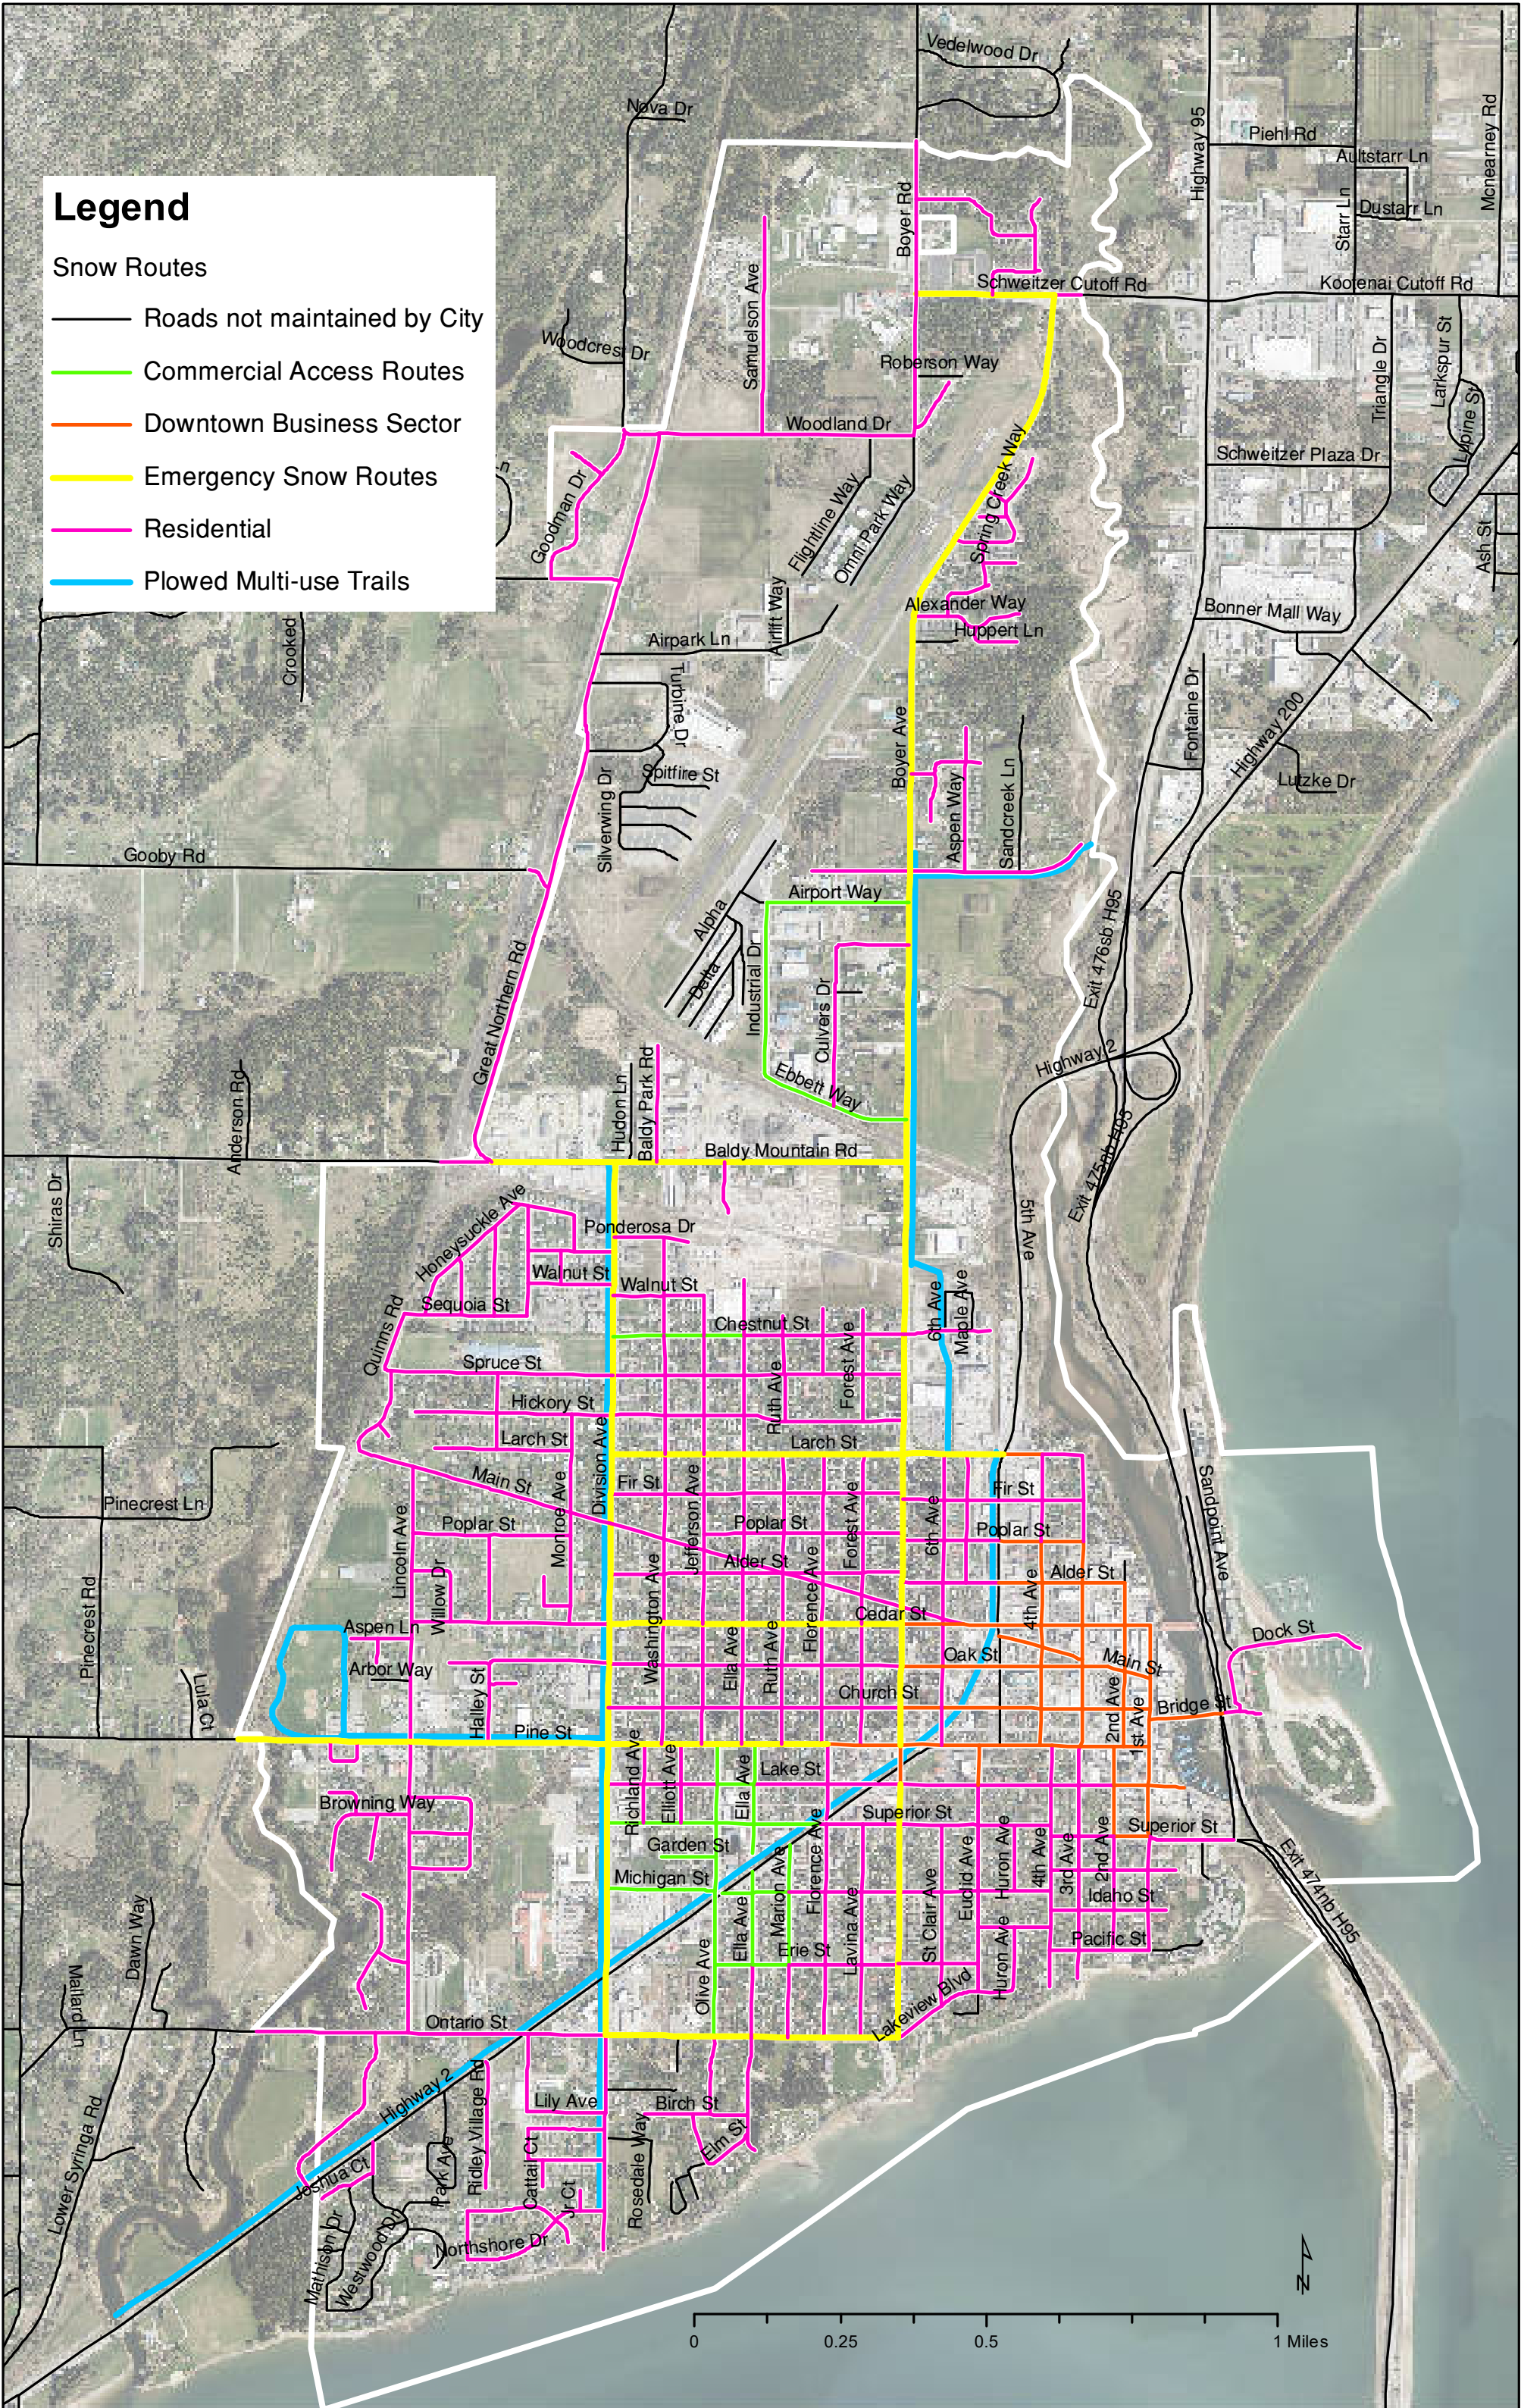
Legend

Snow Routes

Roads not maintained by City

Commercial Access Routes

Downtown Business Sector

Emergency Snow Routes

Residential

Plowed Multi-use Trails

Vedelwood Dr
Nova Dr
Piehl Rd
Aultstarr Ln
Dustarr Ln
Starr Ln
Highway 95
Mcnearney Rd
Boyer Rd
Schweitzer Cutoff Rd
Kootenai Cutoff Rd
Samuelson Ave
Woodcrest Dr
Roberson Way
Woodland Dr
Triangle Dr
Larkspur St
Lupine St
Schweitzer Plaza Dr
Goodman Dr
Flightline Way
Omni Park Way
Spring Creek Way
Ash St
Alexander Way
Huppert Ln
Bonner Mall Way
Crooked
Airpark Ln
Airlift Way
Turbine Dr
Fontaine Dr
Highway 200
Boyer Ave
Spitfire St
Silverwing Dr
Aspen Way
Sandcreek Ln
Lutzke Dr
Gooby Rd
Airport Way
Alpha
Delta
Industrial Dr
Culvers Dr
Exit 476sb H95
Great Northern Rd
Highway 2
Anderson Rd
Hudon Ln
Baldy Park Rd
Ebbett Way
Exit 475nb H95
Baldy Mountain Rd
Shiras Dr
Honeysuckle Ave
Ponderosa Dr
5th Ave
Walnut St
Walnut St
Sequoia St
Quinns Rd
Chestnut St
Forest Ave
6th Ave
Maple Ave
Spruce St
Hickory St
Ruth Ave
Larch St
Larch St
Division Ave
Pinecrest Ln
Main St
Monroe Ave
Fir St
Jefferson Ave
Fir St
Sandpoint Ave
Poplar St
Poplar St
Poplar St
Lincoln Ave
Willow Dr
Alder St
Washington Ave
Florence Ave
Forest Ave
6th Ave
Alder St
4th Ave
Pinecrest Rd
Aspen Ln
Cedar St
Dock St
Oak St
Main St
Arbor Way
Lulu Ct
Halley St
Ella Ave
Ruth Ave
Church St
2nd Ave
1st Ave
Bridge St
Pine St
Richland Ave
Elliott Ave
Ella Ave
Lake St
Ella Ave
Browning Way
Superior St
Florence Ave
Superior St
Garden St
Euclid Ave
Huron Ave
4th Ave
3rd Ave
2nd Ave
Michigan St
Marion Ave
Idaho St
Dawn Way
Ella Ave
Lavina Ave
St Clair Ave
Exit 474nb H95
Olive Ave
Florence Ave
Erie St
Huron Ave
Pacific St
Lakeview Blvd
Mallard Ln
Ontario St
Highway 2
Ridley Village Rd
Lily Ave
Birch St
Lower Syringa Rd
Park Ave
Elm St
Joshua Ct
Rosedale Way
Cattail Ct
Jr Ct
Mathison Dr
Westwood Dr
Northshore Dr
N
0
0.25
0.5
1 Miles